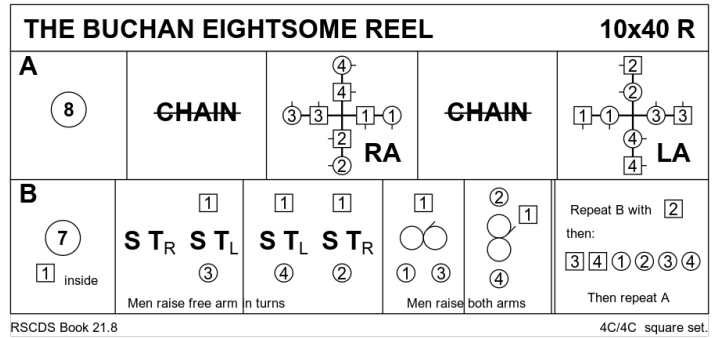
THE BUCHAN EIGHTSOME REEL 10x40 R

A

8

CHAIN

4
4
3 3 1 1
2
2
RA

CHAIN

2
2
1 1 3 3
4
4
LA

B

7
1 inside

1
S T$_R$ S T$_L$
3

1 1
S T$_L$ S T$_R$
4 2

Men raise free arm in turns

1
1 3

2
1
4

Men raise both arms

Repeat B with 2
then:
3 4 1 2 3 4

Then repeat A

RSCDS Book 21.8

4C/4C square set.